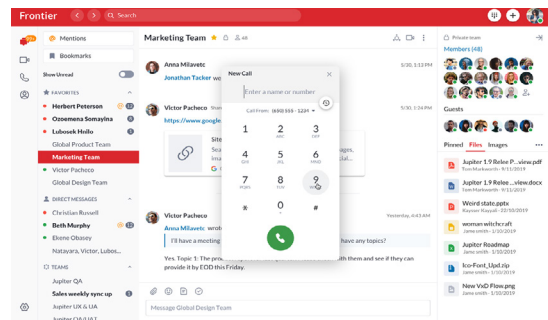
Frontier
Search
Mentions
Bookmarks
Show Unread
FAVORITES
Herbert Peterson
Ozoemena Somayina
Lubosek Hello
Global Product Team
Marketing Team
Victor Pacheco
Global Design Team
DIRECT MESSAGES
Christian Russell
Beth Murphy
Ekene Obasey
Natayara, Victor, Lubos...
TEAMS
Jupiter QA
Sales weekly sync up
Jupiter UX & UA
Marketing Team
Anna Milavetc
3/20, 11:20 AM
Jonathan Tacker
Victor Pacheco
https://www.google
Site
Sca
rela
Victor Pacheco
Yesterday, 4:43 AM
Anna Milavetc
I'll have a meeting
have any topics?
Yes. Topic 1: The
with them and see if they can provide it by EOD this Friday.
Message Global Design Team
New Call
Enter a name or number
Call From: (650) 555 - 5224
1
2
ABC
3
DEF
4
GHI
5
JKL
6
MNO
7
PQRS
8
TUV
9
WXYZ
*
0
+
#
Private team
Members (6)
Guests
Pinned
Files
Images
Jupiter 1.9 Release P...view.pdf
Jane smith · 1/10/2019
Jupiter 1.9 Release V...view.docx
Jane smith · 1/10/2019
Weird state.pptx
Rayson Rayson · 1/10/2019
woman witch.txt
Jane smith · 1/10/2019
Jupiter Roadmap
Jane smith · 1/10/2019
Ico-Font_Upd.zip
Jane smith · 1/10/2019
New VxD Flow.png
Jane smith · 1/10/2019